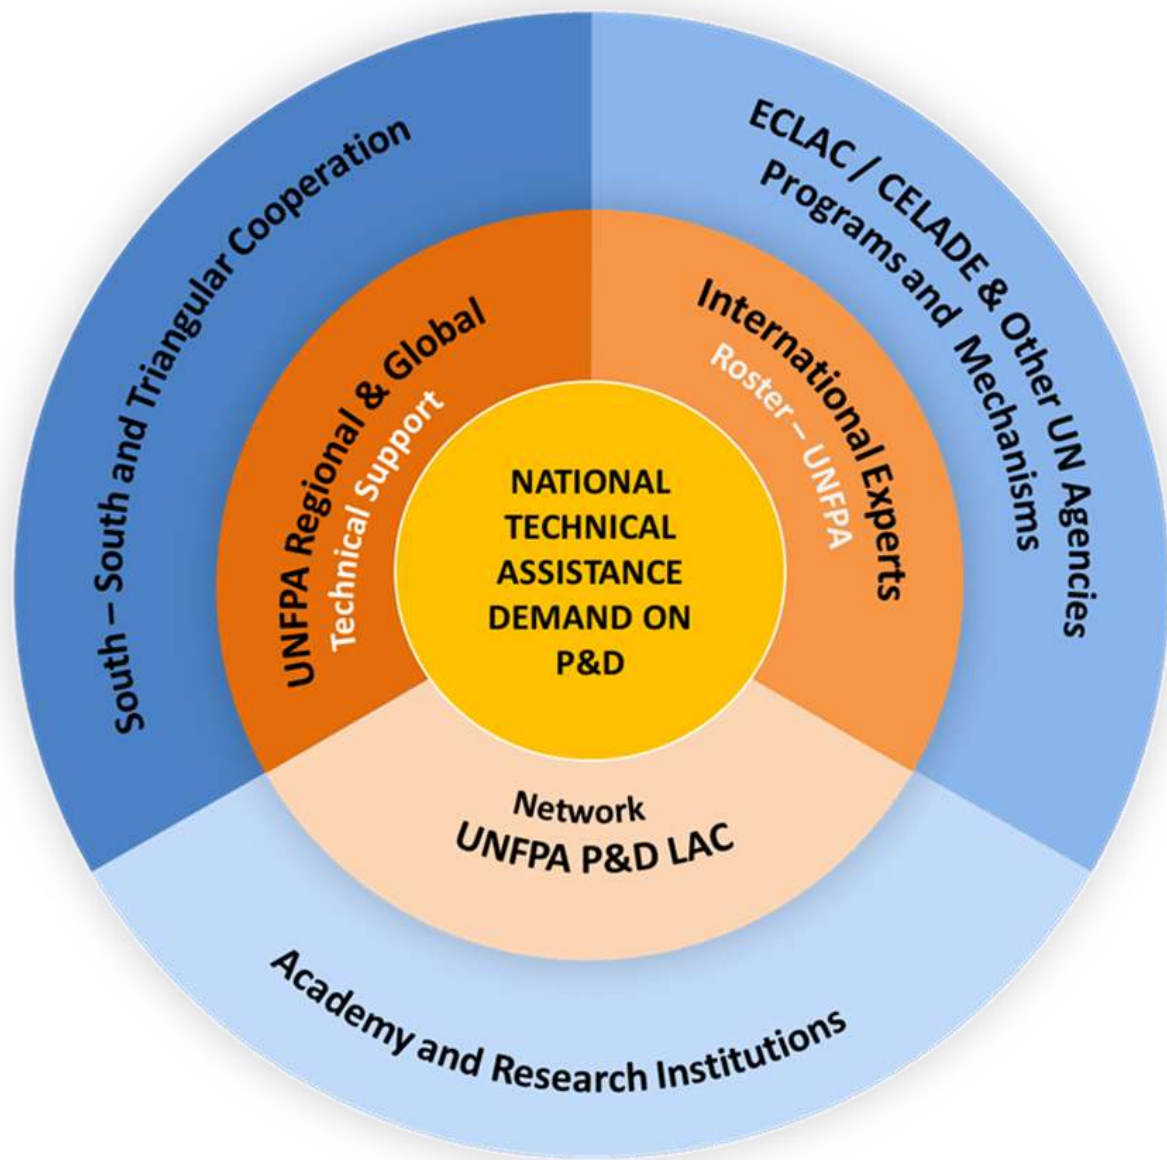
NATIONAL TECHNICAL ASSISTANCE DEMAND ON P&D

UNFPA Regional & Global
Technical Support

International Experts
Roster – UNFPA

Network
UNFPA P&D LAC

South – South and Triangular Cooperation

ECLAC / CELADE & Other UN Agencies
Programs and Mechanisms

Academy and Research Institutions